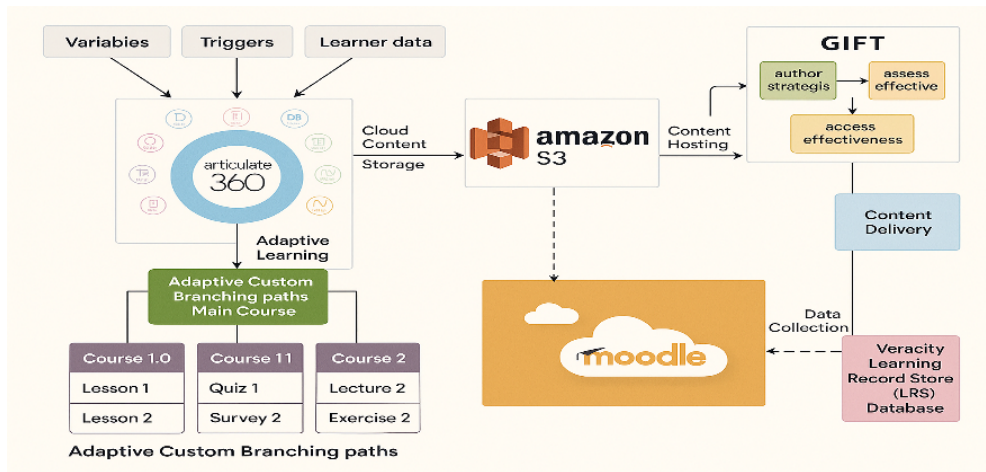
Variabies

Triggers

Learner data

articulate
360

Adaptive Learning

Cloud Content Storage

amazon
S3

Content Hosting

GIFT

author strategis

assess effective

access effectiveness

Content Delivery

Data Collection

moodle

Veracity Learning Record Store (LRS) Database

Adaptive Custom Branching paths Main Course

| Course 1.0 | Course 11 | Course 2 |
|---|---|---|
| Lesson 1 | Quiz 1 | Lecture 2 |
| Lesson 2 | Survey 2 | Exercise 2 |

Adaptive Custom Branching paths